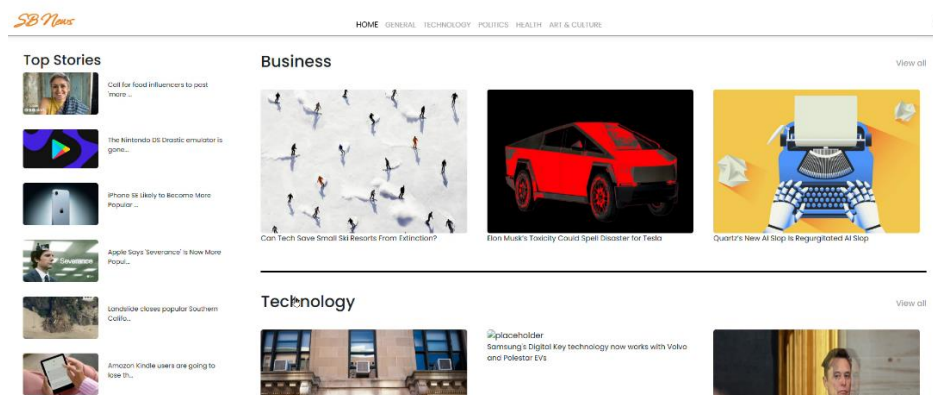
SB News

HOME GENERAL TECHNOLOGY POLITICS HEALTH ART & CULTURE

Top Stories

Call for food influencers to post 'more ...

The Nintendo DS Drastic emulator is gone...

iPhone SE Likely to Become More Popular ...

Apple Says 'Severance' Is Now More Popul...

Landslide closes popular Southern Califo...

Amazon Kindle users are going to lose th...

Business

View all

Can Tech Save Small Ski Resorts From Extinction?

Elon Musk's Toxicity Could Spell Disaster for Tesla

Quartz's New AI Slop Is Regurgitated AI Slop

Technology

View all

placeholder

Samsung's Digital Key technology now works with Volvo and Polestar EVs